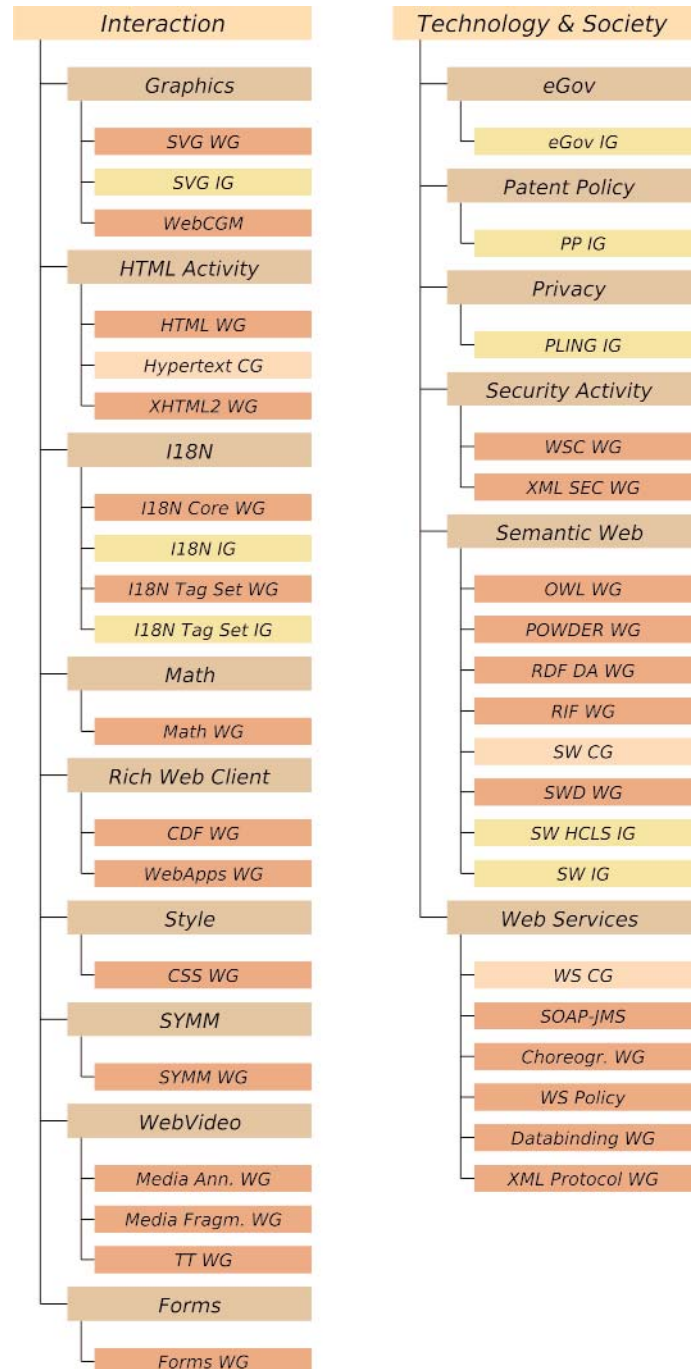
Interaction

Graphics
SVG WG
SVG IG
WebCGM

HTML Activity
HTML WG
Hypertext CG
XHTML2 WG

I18N
I18N Core WG
I18N IG
I18N Tag Set WG
I18N Tag Set IG

Math
Math WG

Rich Web Client
CDF WG
WebApps WG

Style
CSS WG

SYMM
SYMM WG

WebVideo
Media Ann. WG
Media Fragm. WG
TT WG

Forms
Forms WG

Technology & Society

eGov
eGov IG

Patent Policy
PP IG

Privacy
PLING IG

Security Activity
WSC WG
XML SEC WG

Semantic Web
OWL WG
POWDER WG
RDF DA WG
RIF WG
SW CG
SWD WG
SW HCLS IG
SW IG

Web Services
WS CG
SOAP-JMS
Choreogr. WG
WS Policy
Databinding WG
XML Protocol WG